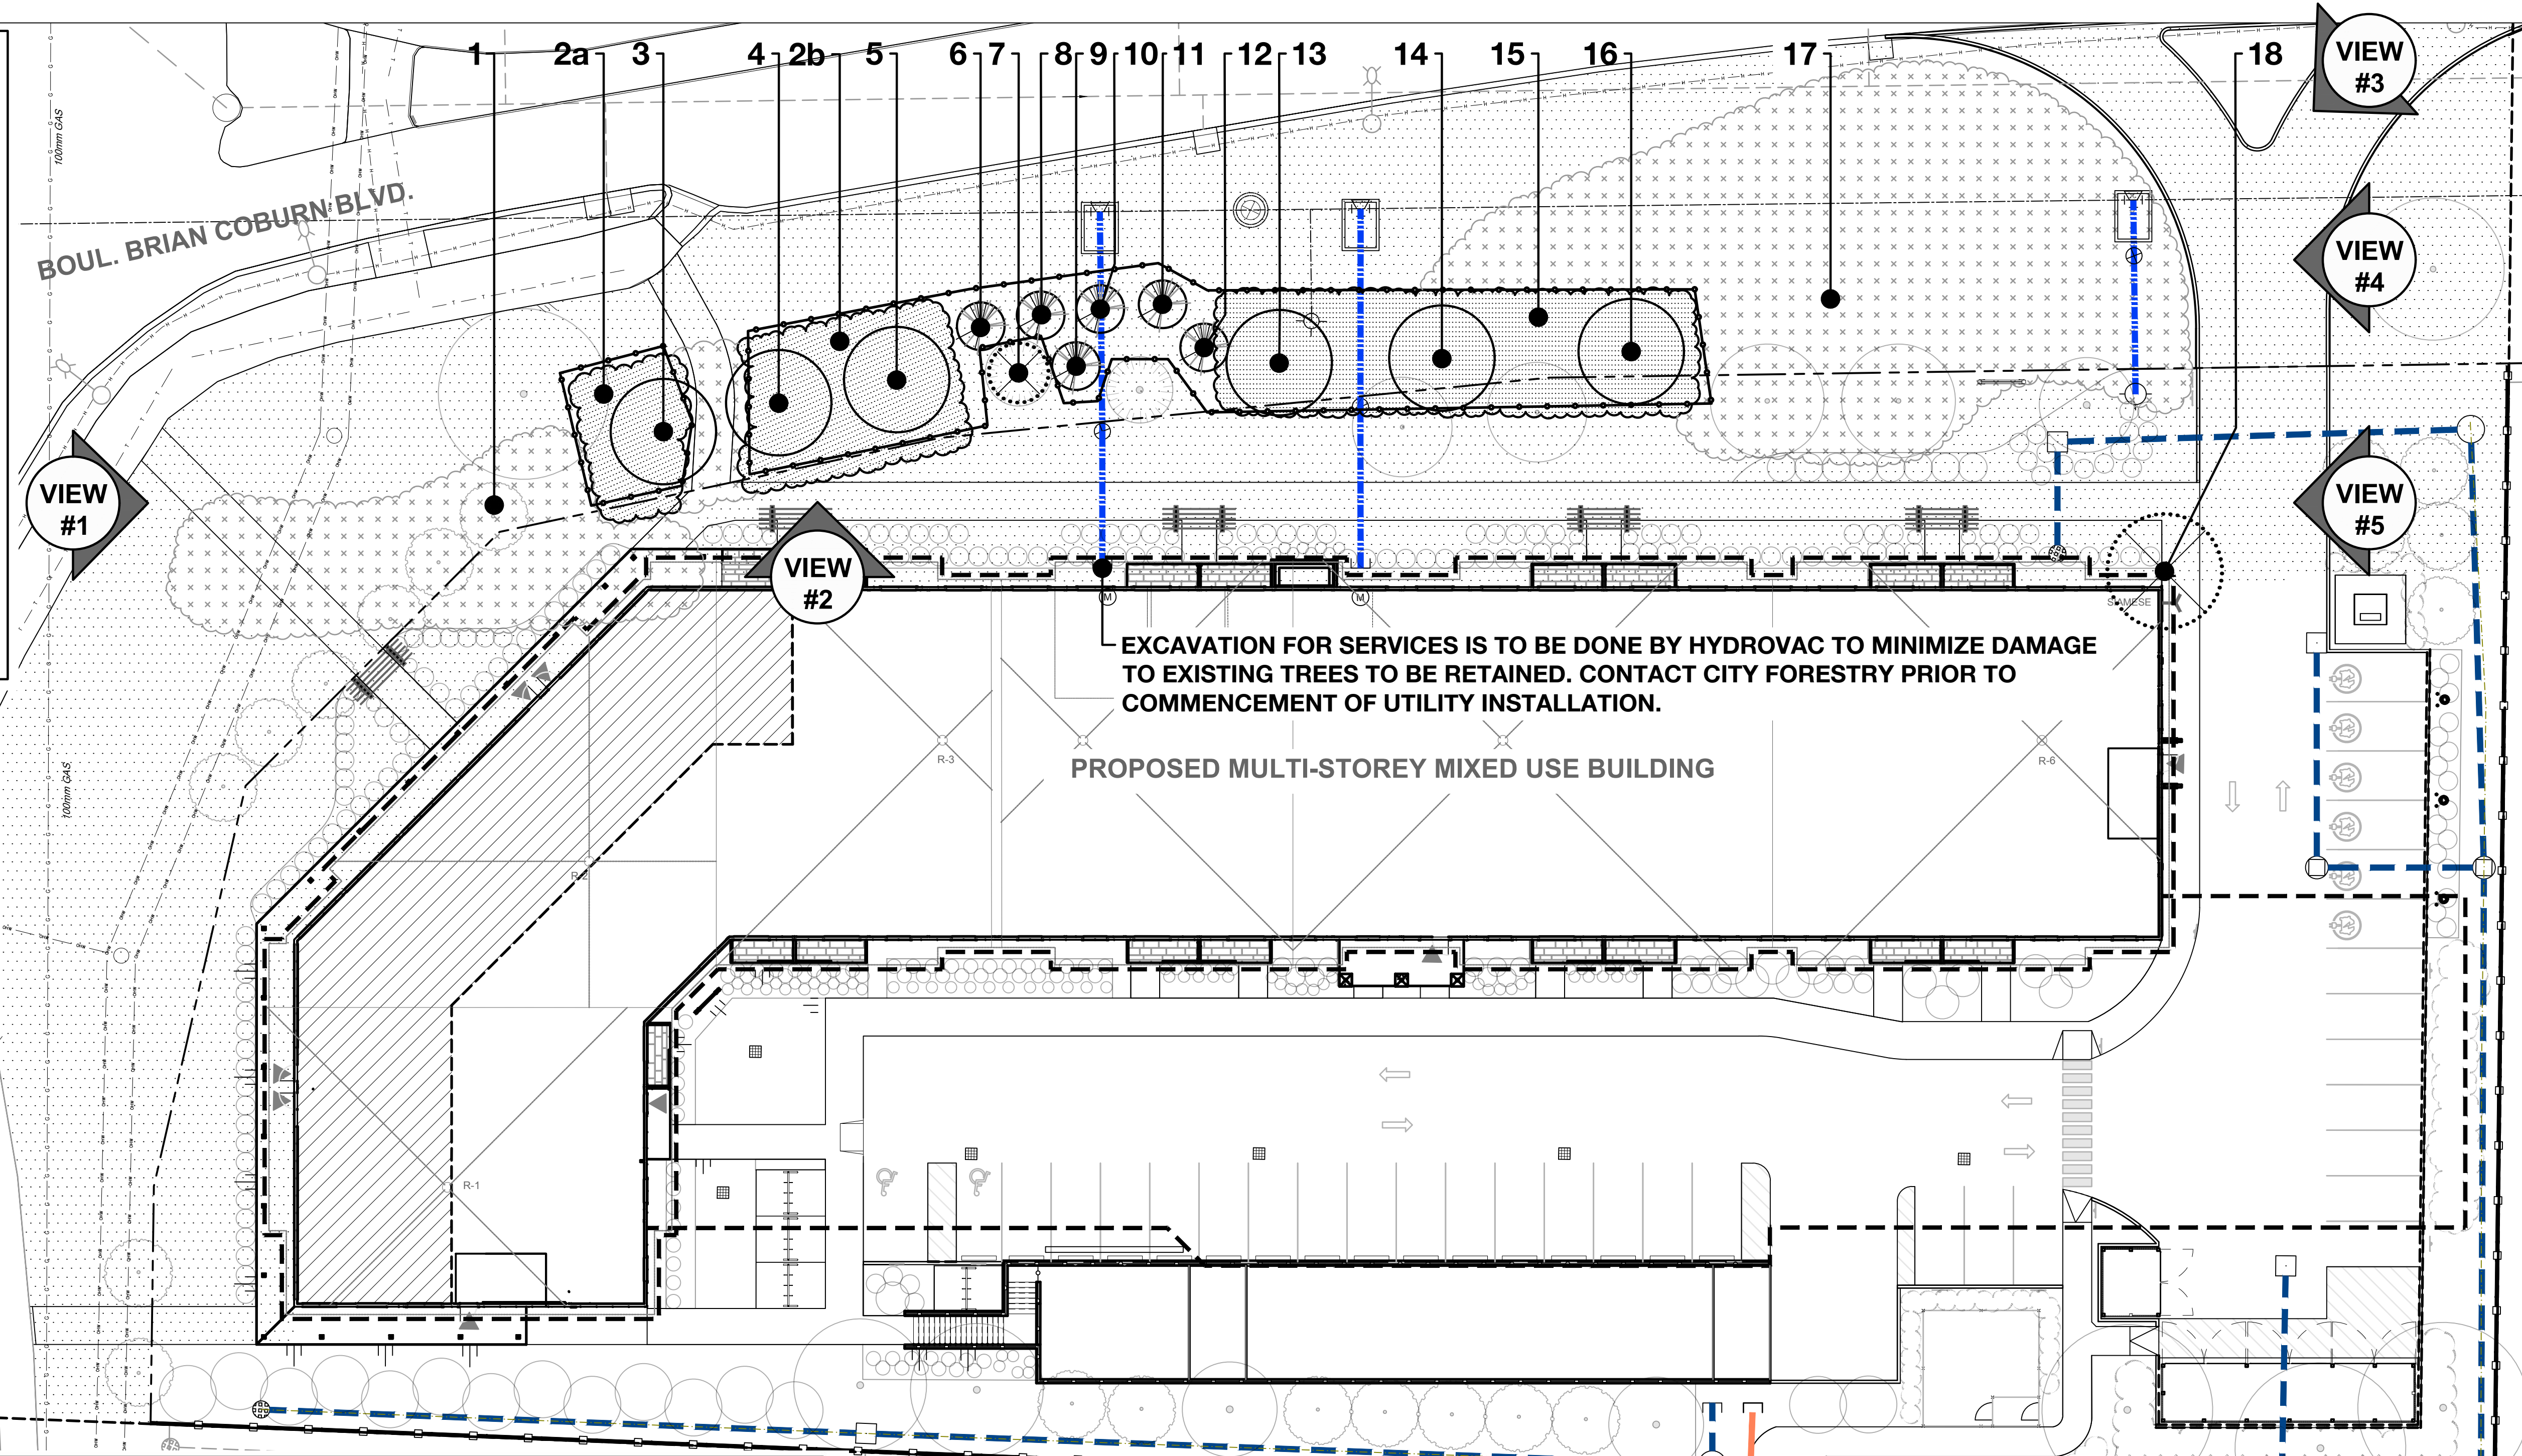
1
2a
3
4
2b
5
6
7
8
9
10
11
12
13
14
15
16
17
18

VIEW #3

VIEW #4

VIEW #5

VIEW #1

VIEW #2

100mm GAS

BOUL. BRIAN COBURN BLVD.

EXCAVATION FOR SERVICES IS TO BE DONE BY HYDROVAC TO MINIMIZE DAMAGE TO EXISTING TREES TO BE RETAINED. CONTACT CITY FORESTRY PRIOR TO COMMENCEMENT OF UTILITY INSTALLATION.

PROPOSED MULTI-STOREY MIXED USE BUILDING

R-3
R-6
R-1
SIAMESE
100mm GAS